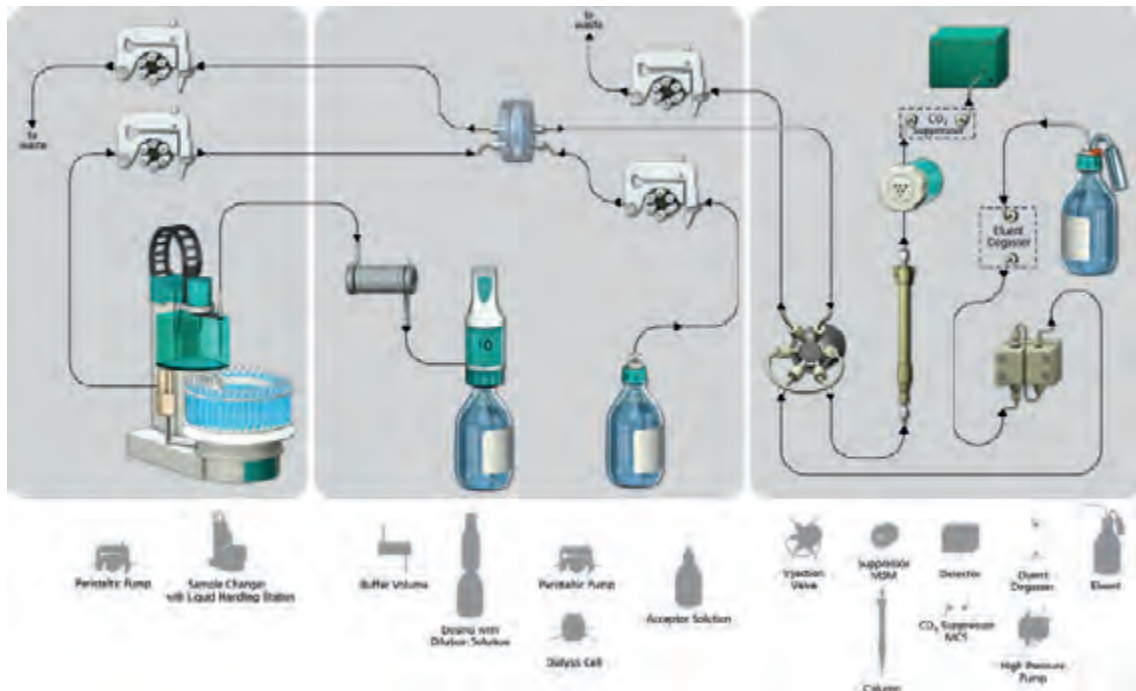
to waste

to waste

$CO_2$ Suppressor

Eluent Degasser

10

Peristaltic Pump

Sample Changer with Liquid Handling Station

Buffer Volume

Dosing with Dilution Solution

Peristaltic Pump

Dialysis Cell

Acceptor Solution

Injection Valve

Suppressor MSM

Column

Detector

$CO_2$ Suppressor MCS

Eluent Degasser

High Pressure Pump

Eluent